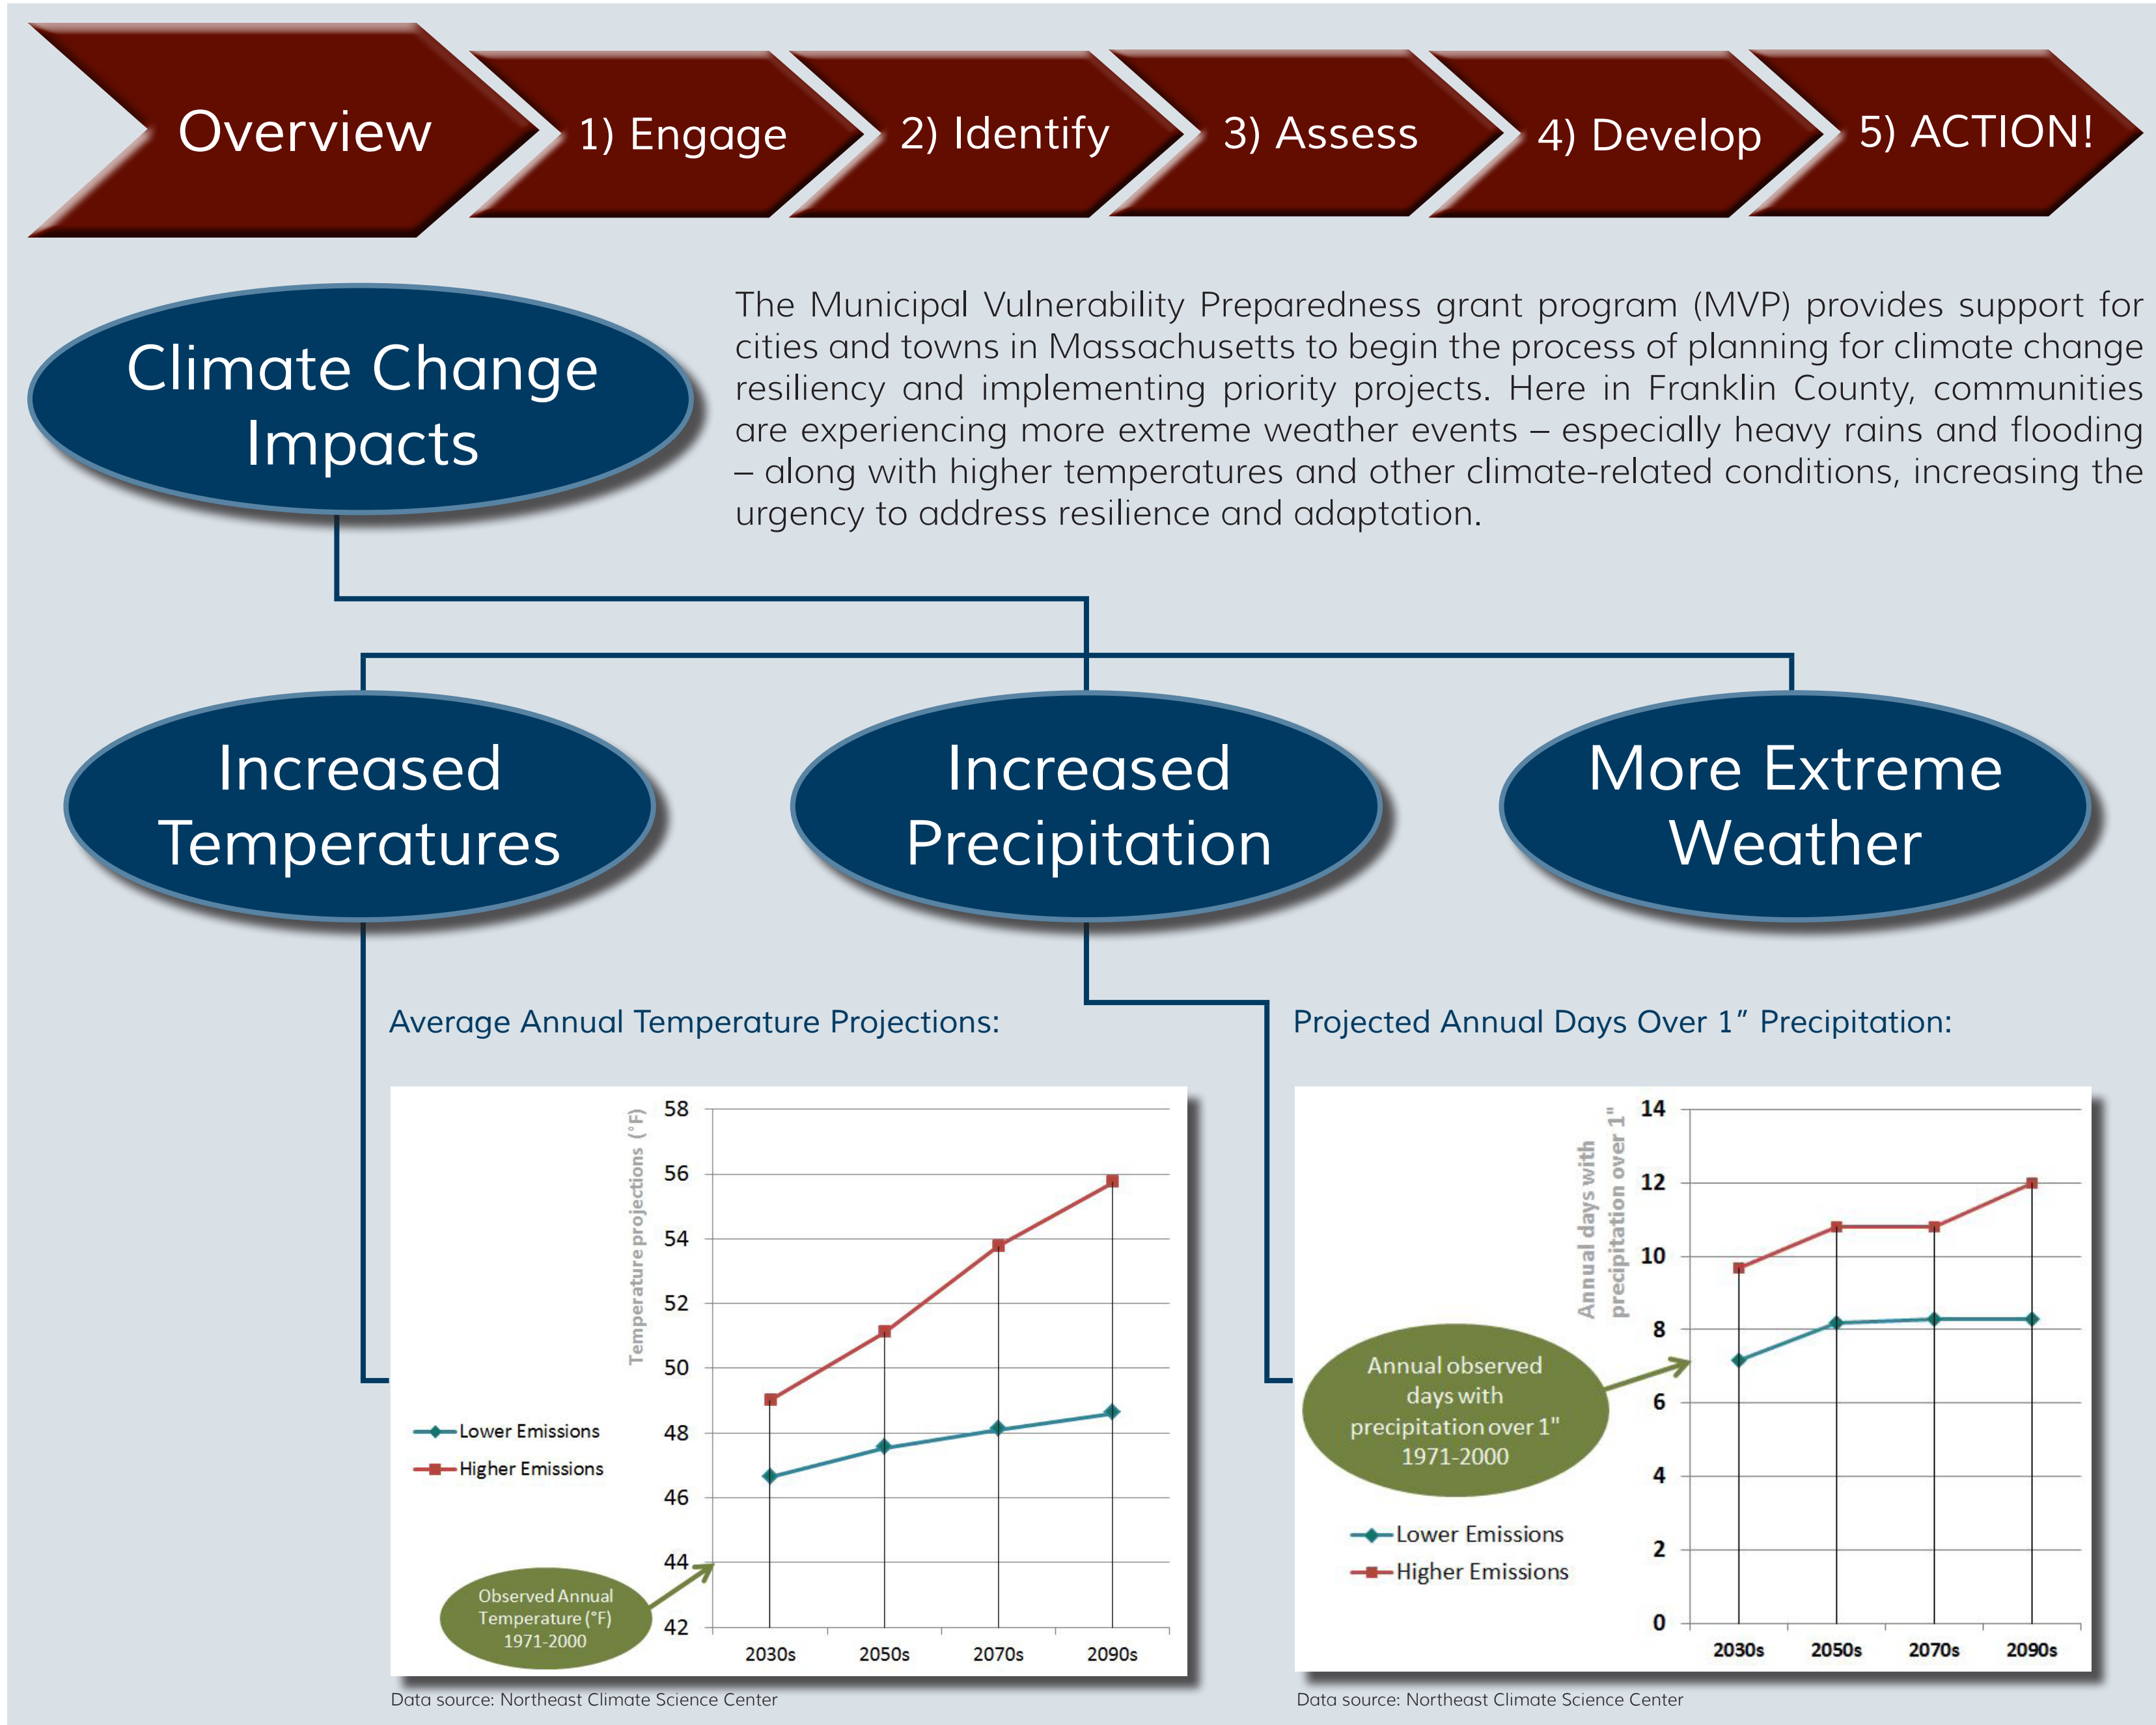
Overview

1) Engage

2) Identify

3) Assess

4) Develop

5) ACTION!

Climate Change Impacts

The Municipal Vulnerability Preparedness grant program (MVP) provides support for cities and towns in Massachusetts to begin the process of planning for climate change resiliency and implementing priority projects. Here in Franklin County, communities are experiencing more extreme weather events – especially heavy rains and flooding – along with higher temperatures and other climate-related conditions, increasing the urgency to address resilience and adaptation.

Increased Temperatures

Increased Precipitation

More Extreme Weather

Average Annual Temperature Projections:

Temperature projections (°F)

58
56
54
52
50
48
46
44
42

2030s 2050s 2070s 2090s

Lower Emissions
Higher Emissions

Observed Annual Temperature (°F) 1971-2000

Data source: Northeast Climate Science Center

Projected Annual Days Over 1" Precipitation:

Annual days with precipitation over 1"

14
12
10
8
6
4
2
0

2030s 2050s 2070s 2090s

Annual observed days with precipitation over 1" 1971-2000

Lower Emissions
Higher Emissions

Data source: Northeast Climate Science Center